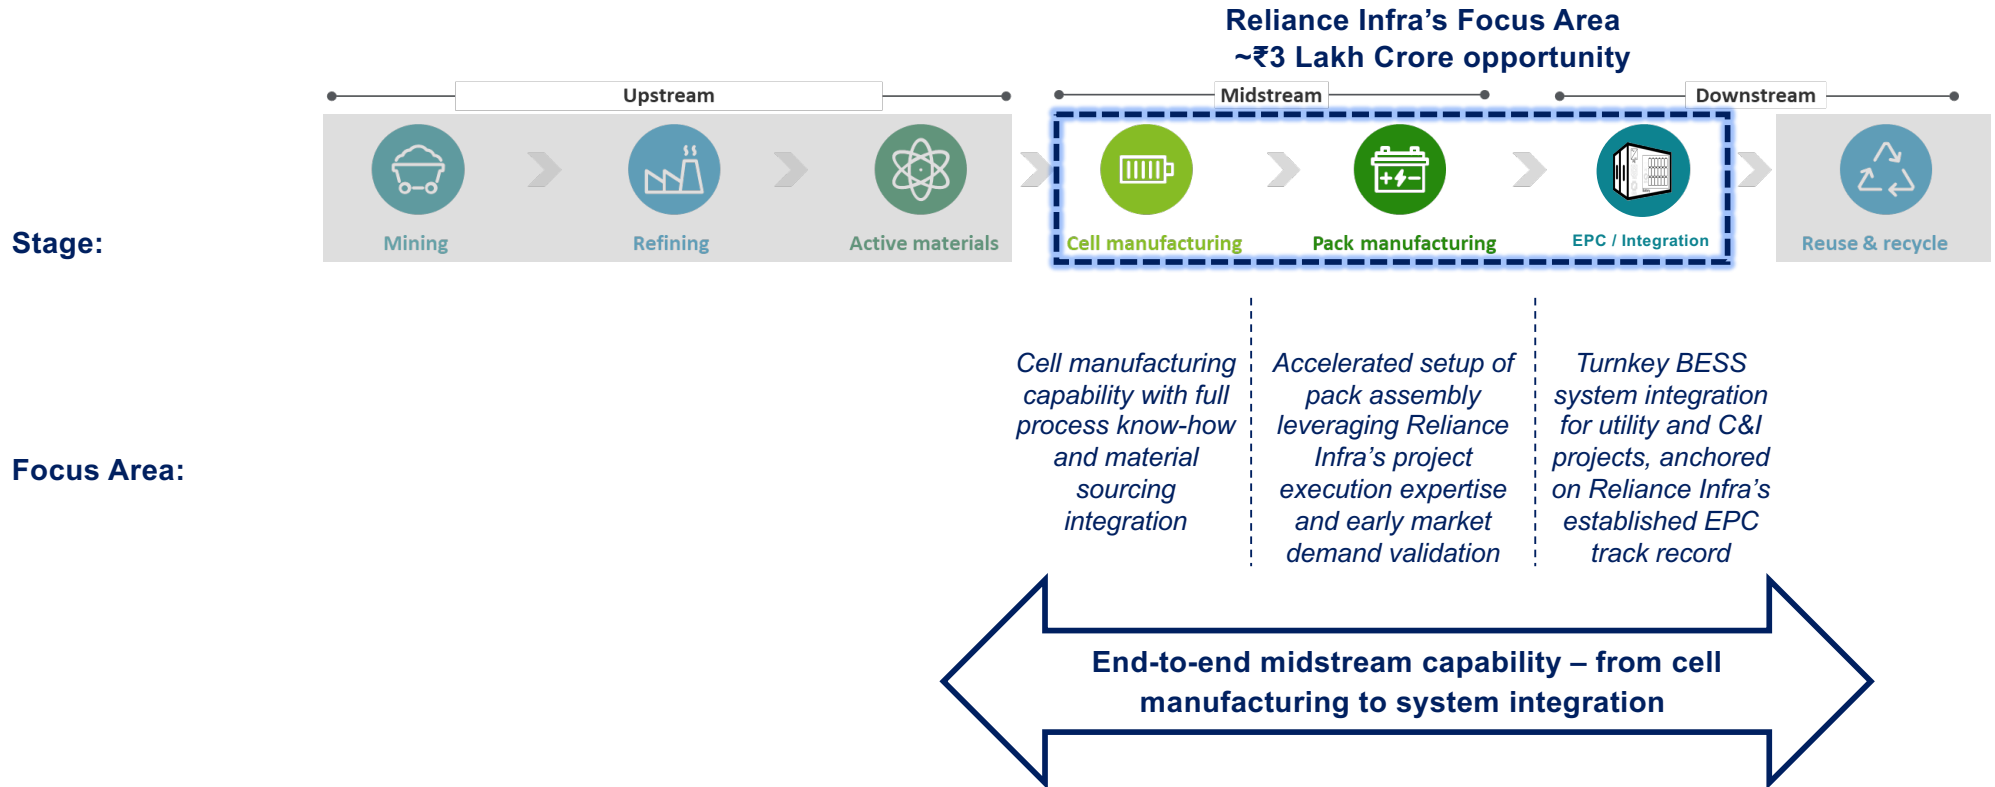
Reliance Infra's Focus Area
~₹3 Lakh Crore opportunity

Upstream

Midstream

Downstream

Stage:

Mining

Refining

Active materials

Cell manufacturing

Pack manufacturing

EPC / Integration

Reuse & recycle

Focus Area:

Cell manufacturing capability with full process know-how and material sourcing integration

Accelerated setup of pack assembly leveraging Reliance Infra's project execution expertise and early market demand validation

Turnkey BESS system integration for utility and C&I projects, anchored on Reliance Infra's established EPC track record

End-to-end midstream capability – from cell manufacturing to system integration